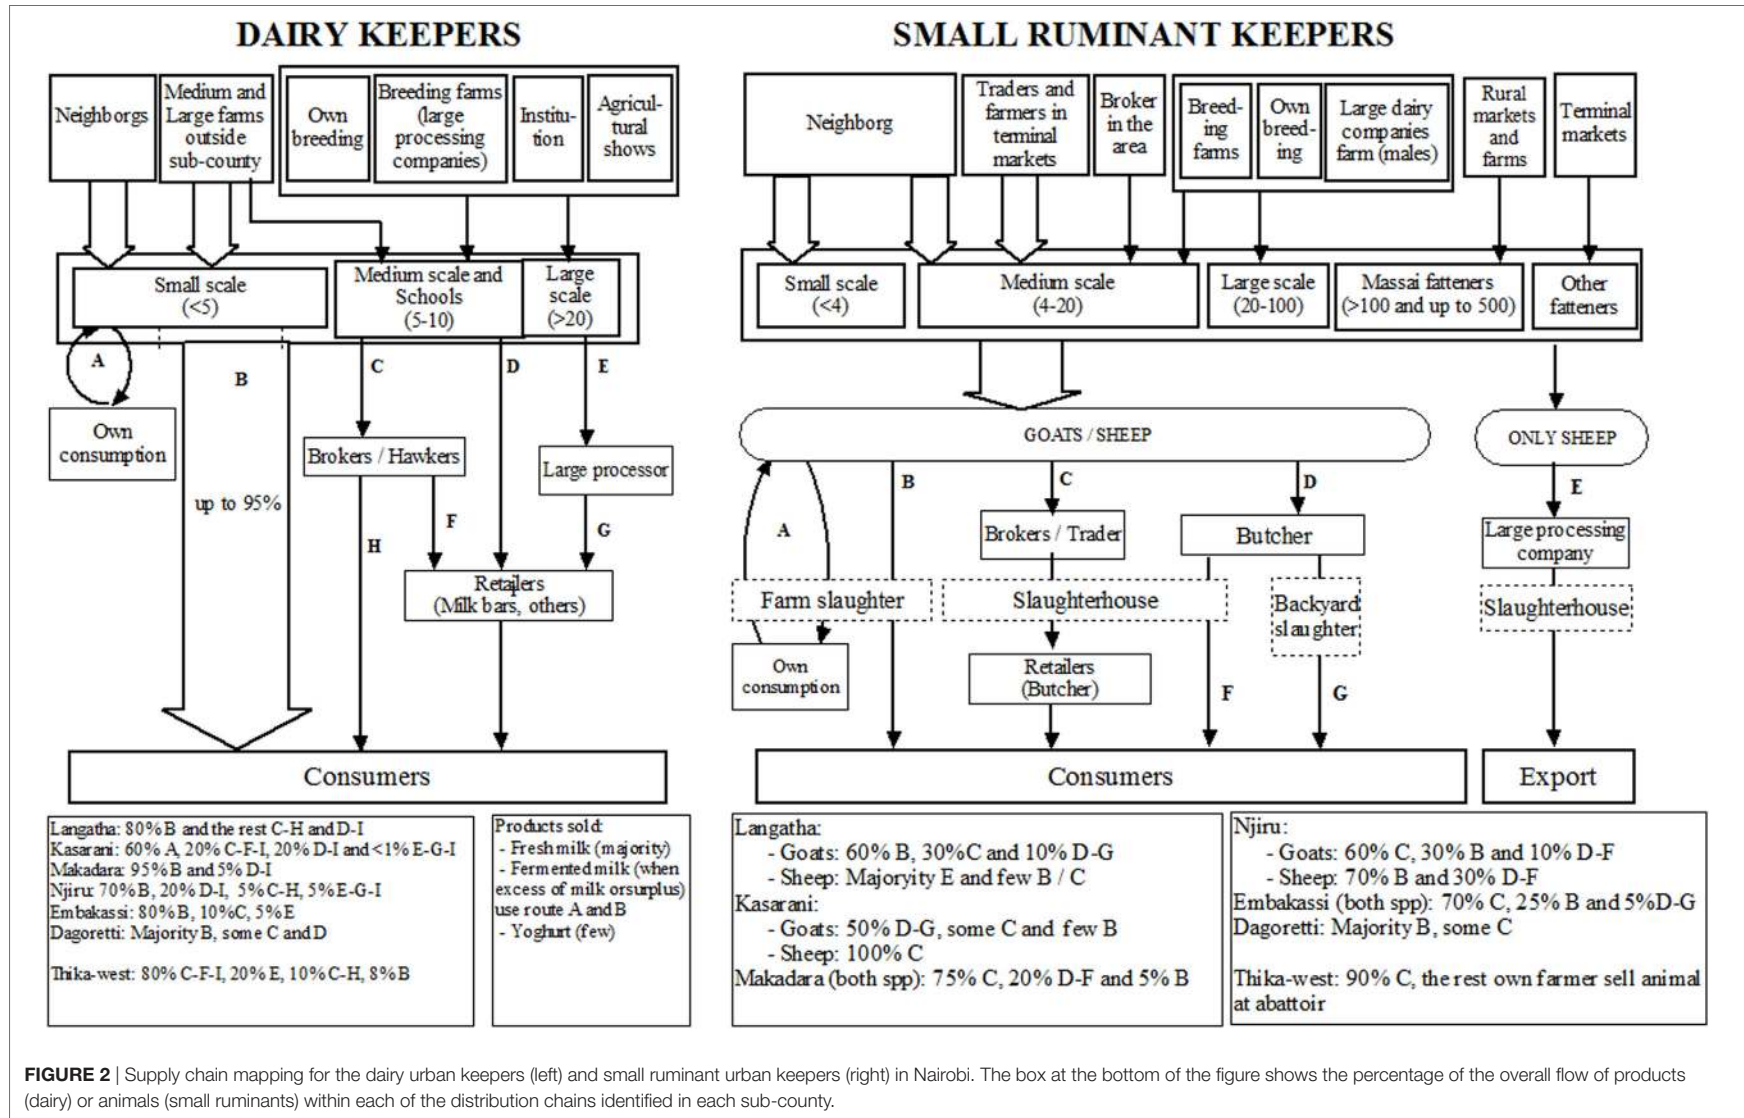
DAIRY KEEPERS

Neighborgs

Medium and Large farms outside sub-county

Own breeding

Breeding farms (large processing companies)

Institution

Agricultural shows

Small scale (<5)

Medium scale and Schools (5-10)

Large scale (>20)

A

B

C

D

E

Own consumption

up to 95%

Brokers / Hawkers

Large processor

F

G

H

Retailers (Milk bars, others)

Consumers

Langatha: 80% B and the rest C-H and D-I
Kasarani: 60% A, 20% C-F-I, 20% D-I and <1% E-G-I
Makadara: 95% B and 5% D-I
Njiru: 70% B, 20% D-I, 5% C-H, 5% E-G-I
Embakassi: 80% B, 10% C, 5% E
Dagoretti: Majority B, some C and D

Thika-west: 80% C-F-I, 20% E, 10% C-H, 8% B

Products sold:
- Fresh milk (majority)
- Fermented milk (when excess of milk or surplus) use route A and B
- Yoghurt (few)

SMALL RUMINANT KEEPERS

Neighborg

Traders and farmers in terminal markets

Broker in the area

Breeding farms

Own breeding

Large dairy companies farm (males)

Rural markets and farms

Terminal markets

Small scale (<4)

Medium scale (4-20)

Large scale (20-100)

Massai fatteners (>100 and up to 500)

Other fatteners

GOATS / SHEEP

ONLY SHEEP

A

B

C

D

E

Brokers / Trader

Butcher

Large processing company

Farm slaughter

Slaughterhouse

Backyard slaughter

Slaughterhouse

Own consumption

Retailers (Butcher)

F

G

Consumers

Export

Langatha:
- Goats: 60% B, 30%C and 10% D-G
- Sheep: Majoryity E and few B / C
Kasarani:
- Goats: 50% D-G, some C and few B
- Sheep: 100% C
Makadara (both spp): 75% C, 20% D-F and 5% B

Njiru:
- Goats: 60% C, 30% B and 10% D-F
- Sheep: 70% B and 30% D-F
Embakassi (both spp): 70% C, 25% B and 5%D-G
Dagoretti: Majority B, some C

Thika-west: 90% C, the rest own farmer sell animal at abattoir

FIGURE 2 | Supply chain mapping for the dairy urban keepers (left) and small ruminant urban keepers (right) in Nairobi. The box at the bottom of the figure shows the percentage of the overall flow of products (dairy) or animals (small ruminants) within each of the distribution chains identified in each sub-county.